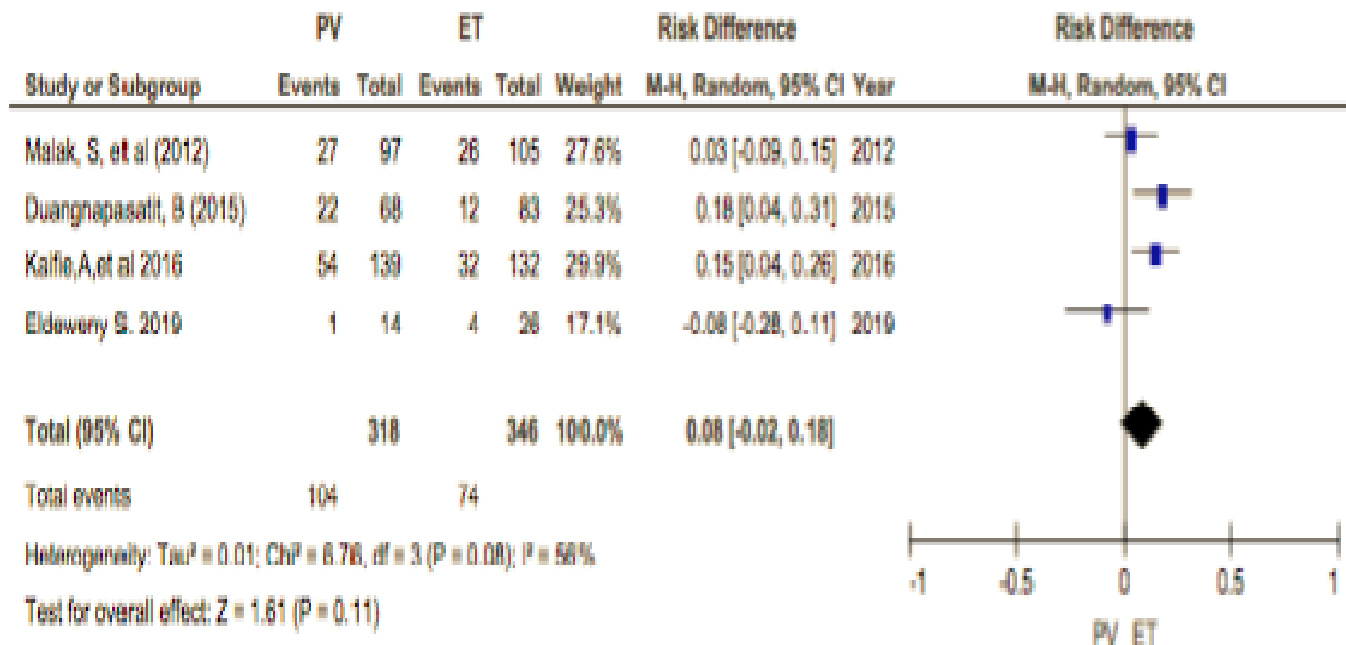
| | PV | | ET | | | Risk Difference | | Risk Difference |
|---|---|---|---|---|---|---|---|---|
| Study or Subgroup | Events | Total | Events | Total | Weight | M-H, Random, 95% CI | Year | M-H, Random, 95% CI |
| Malak, S, et al (2012) | 27 | 97 | 26 | 105 | 27.6% | 0.03 [-0.09, 0.15] | 2012 | |
| Duangnapasatit, B (2015) | 22 | 68 | 12 | 63 | 25.3% | 0.18 [0.04, 0.31] | 2015 | |
| Kafle,A,et al 2016 | 54 | 139 | 32 | 132 | 29.9% | 0.15 [0.04, 0.26] | 2016 | |
| Eldeweny S. 2019 | 1 | 14 | 4 | 26 | 17.1% | -0.08 [-0.28, 0.11] | 2019 | |
| Total (95% CI) | | 318 | | 346 | 100.0% | 0.08 [-0.02, 0.18] | | |
| Total events | 104 | | 74 | | | | | |

Heterogeneity: Tau² = 0.01; Chi² = 6.76, df = 3 (P = 0.08); I² = 56%

Test for overall effect: Z = 1.61 (P = 0.11)

-1 -0.5 0 0.5 1

PV ET